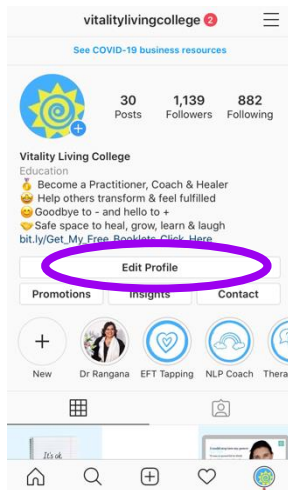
vitalitylivingcollege 2

See COVID-19 business resources

30 Posts
1,139 Followers
882 Following

Vitality Living College
Education
🏅 Become a Practitioner, Coach & Healer
🤩 Help others transform & feel fulfilled
😊 Goodbye to - and hello to +
🤝 Safe space to heal, grow, learn & laugh
bit.ly/Get_My_Free_Booklets_Click_Here

Edit Profile

Promotions
Insights
Contact

New
Dr Rangana
EFT Tapping
NLP Coach
Thera

It's ok